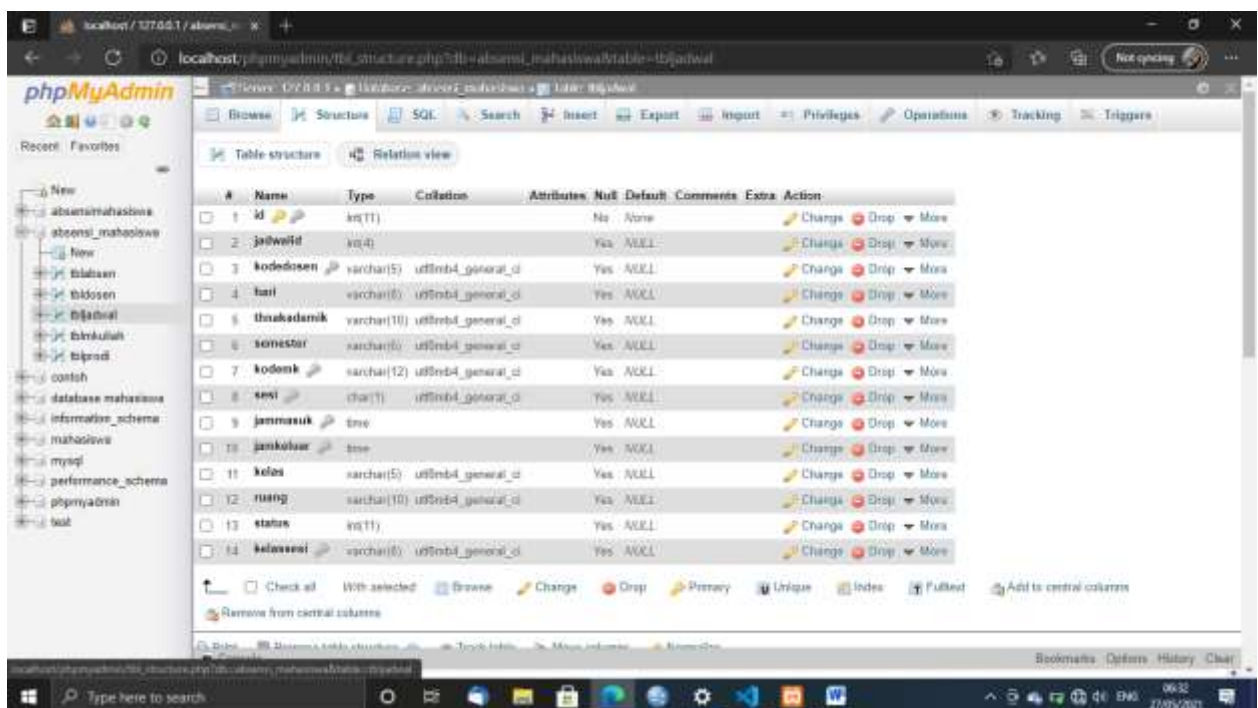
localhost / 127.0.0.1 / absensi_m ×
localhost/phpmyadmin/tbl_structure.php?db=absensi_mahasiswa&table=tbljadwal
Not syncing

phpMyAdmin
Recent Favorites

New
absensimahasiswa
absensi_mahasiswa
New
tblabsen
tbldosen
tbljadwal
tblmkuliah
tblprodi
contoh
database mahasiswa
information_schema
mahasiswa
mysql
performance_schema
phpmyadmin
test

Server: 127.0.0.1 » Database: absensi_mahasiswa » Table: tbljadwal

Browse | Structure | SQL | Search | Insert | Export | Import | Privileges | Operations | Tracking | Triggers

Table structure | Relation view

| # | Name | Type | Collation | Attributes | Null | Default | Comments | Extra | Action |
|---|---|---|---|---|---|---|---|---|---|
| 1 | id | int(11) | | | No | None | | | Change Drop More |
| 2 | jadwalid | int(4) | | | Yes | NULL | | | Change Drop More |
| 3 | kodedosen | varchar(5) | utf8mb4_general_ci | | Yes | NULL | | | Change Drop More |
| 4 | hari | varchar(6) | utf8mb4_general_ci | | Yes | NULL | | | Change Drop More |
| 5 | thnakademik | varchar(10) | utf8mb4_general_ci | | Yes | NULL | | | Change Drop More |
| 6 | semester | varchar(6) | utf8mb4_general_ci | | Yes | NULL | | | Change Drop More |
| 7 | kodemk | varchar(12) | utf8mb4_general_ci | | Yes | NULL | | | Change Drop More |
| 8 | sesi | char(1) | utf8mb4_general_ci | | Yes | NULL | | | Change Drop More |
| 9 | jammasuk | time | | | Yes | NULL | | | Change Drop More |
| 10 | jamkeluar | time | | | Yes | NULL | | | Change Drop More |
| 11 | kelas | varchar(5) | utf8mb4_general_ci | | Yes | NULL | | | Change Drop More |
| 12 | ruang | varchar(10) | utf8mb4_general_ci | | Yes | NULL | | | Change Drop More |
| 13 | status | int(11) | | | Yes | NULL | | | Change Drop More |
| 14 | kelassesi | varchar(6) | utf8mb4_general_ci | | Yes | NULL | | | Change Drop More |

Check all With selected: Browse Change Drop Primary Unique Index Fulltext Add to central columns
Remove from central columns

localhost/phpmyadmin/tbl_structure.php?db=absensi_mahasiswa&table=tbljadwal
Bookmarks Options History Clear

Type here to search
06:32 27/05/2021 ENG